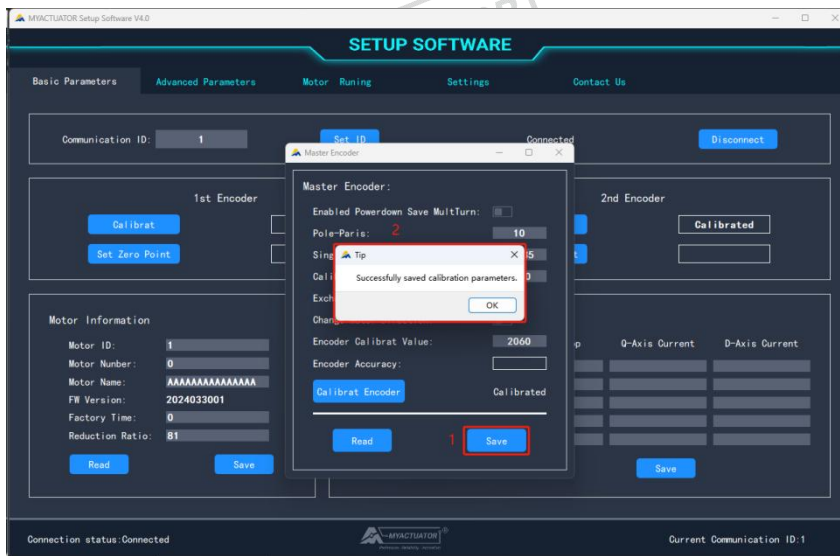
MYACTUATOR Setup Software V4.0

SETUP SOFTWARE

Basic Parameters | Advanced Parameters | Motor Runing | Settings | Contact Us

Communication ID: 1 | Set ID | Connected | Disconnect

1st Encoder

Calibrat

Set Zero Point

2nd Encoder

Calibrated

Motor Information

Motor ID: 1
Motor Number: 0
Motor Name: AAAAAAAAAAAAAAA
FW Version: 2024033001
Factory Time: 0
Reduction Ratio: 81

Read | Save

Q-Axis Current | D-Axis Current

Save

Master Encoder

Master Encoder:

Enabled Powerdown Save MultTurn:
Pole-Paris: 10
Sing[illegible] 5
Cali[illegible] 0
Exch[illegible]
Chan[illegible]
Encoder Calibrat Value: 2060
Encoder Accuracy:

Calibrat Encoder | Calibrated

Read | 1 | Save

2

Tip

Successfully saved calibration parameters.

OK

Connection status:Connected

MYACTUATOR

Current Communication ID:1